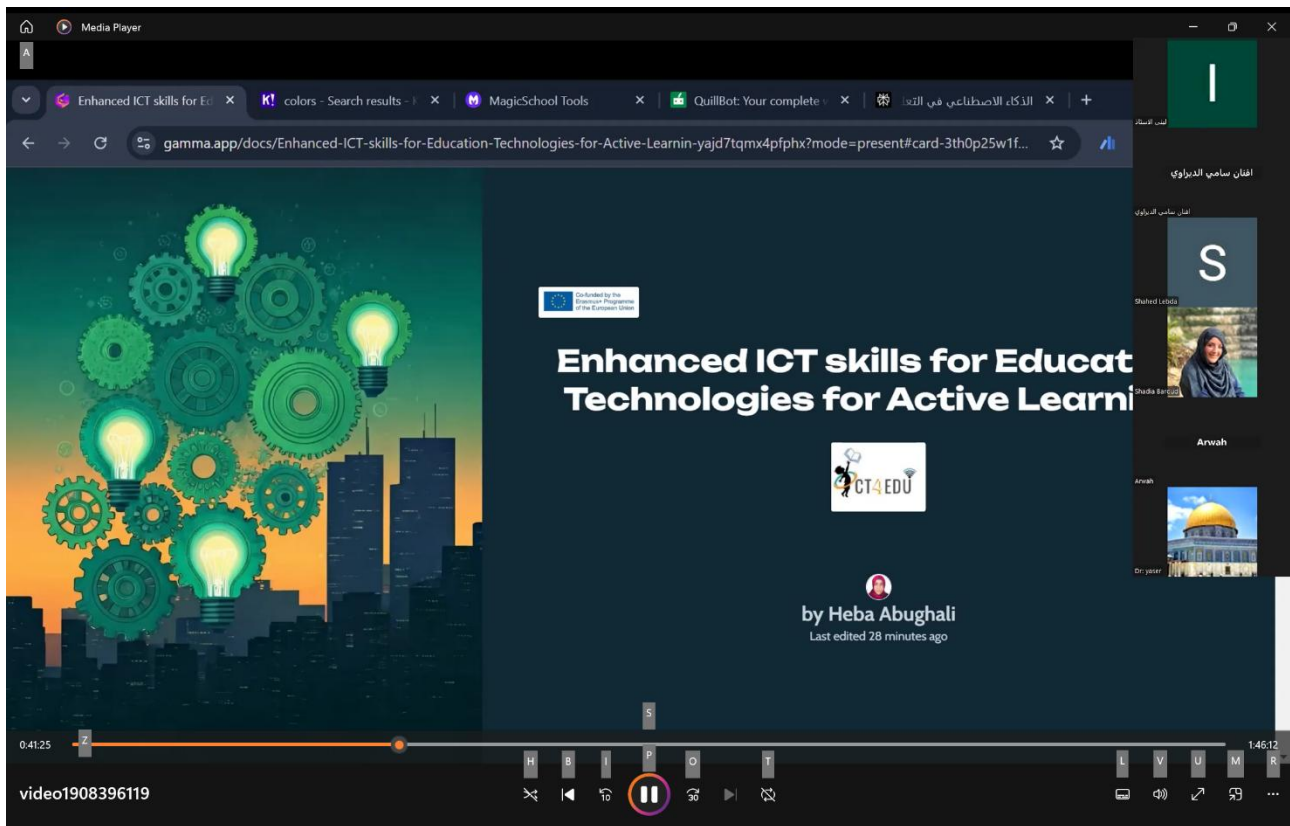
Media Player

A

Enhanced ICT skills for Ed ×
K! colors - Search results - ×
M MagicSchool Tools ×
QuillBot: Your complete ×
الذكاء الاصطناعي في التع ×
+

gamma.app/docs/Enhanced-ICT-skills-for-Education-Technologies-for-Active-Learnin-yajd7tqmx4pfphx?mode=present#card-3th0p25w1f...

Co-funded by the Erasmus+ Programme of the European Union

Enhanced ICT skills for Educat
Technologies for Active Learni

CT4EDU

by Heba Abughali
Last edited 28 minutes ago

I
لمى الاستاذ

الفنان سامي الديراوي
الفنان سامي الديراوي

S
Shahed Lebda

Shadia Barqua

Arwah
Arwah

Dr. yaser

S

0:41:25
Z
1:46:12

H B I P O T
L V U M R

video1908396119